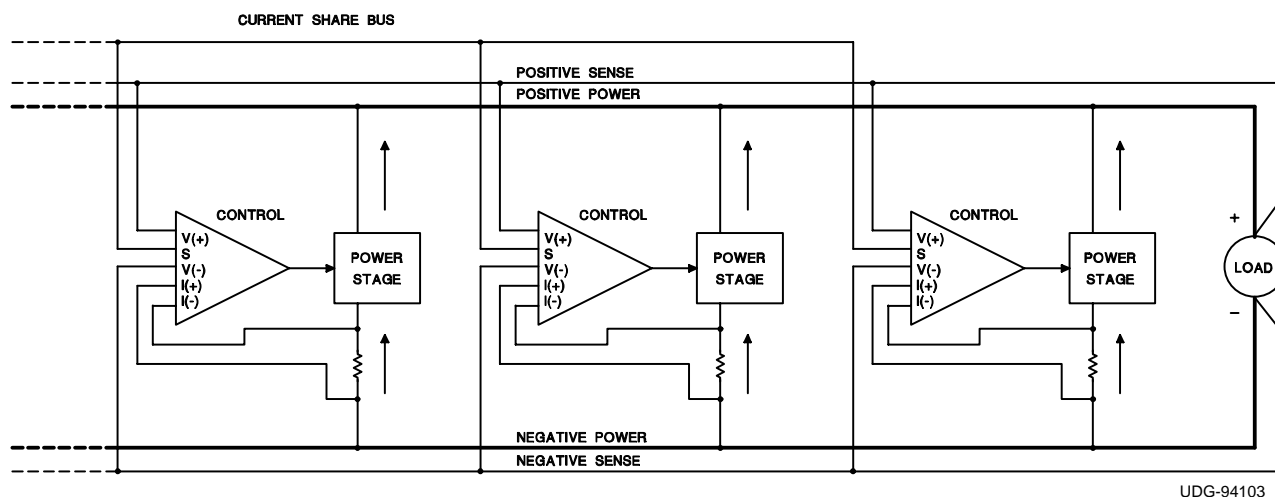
CURRENT SHARE BUS

POSITIVE SENSE

POSITIVE POWER

CONTROL
V(+)
S
V(-)
I(+)
I(-)

POWER STAGE

CONTROL
V(+)
S
V(-)
I(+)
I(-)

POWER STAGE

CONTROL
V(+)
S
V(-)
I(+)
I(-)

POWER STAGE

+
LOAD
–

NEGATIVE POWER

NEGATIVE SENSE

UDG-94103